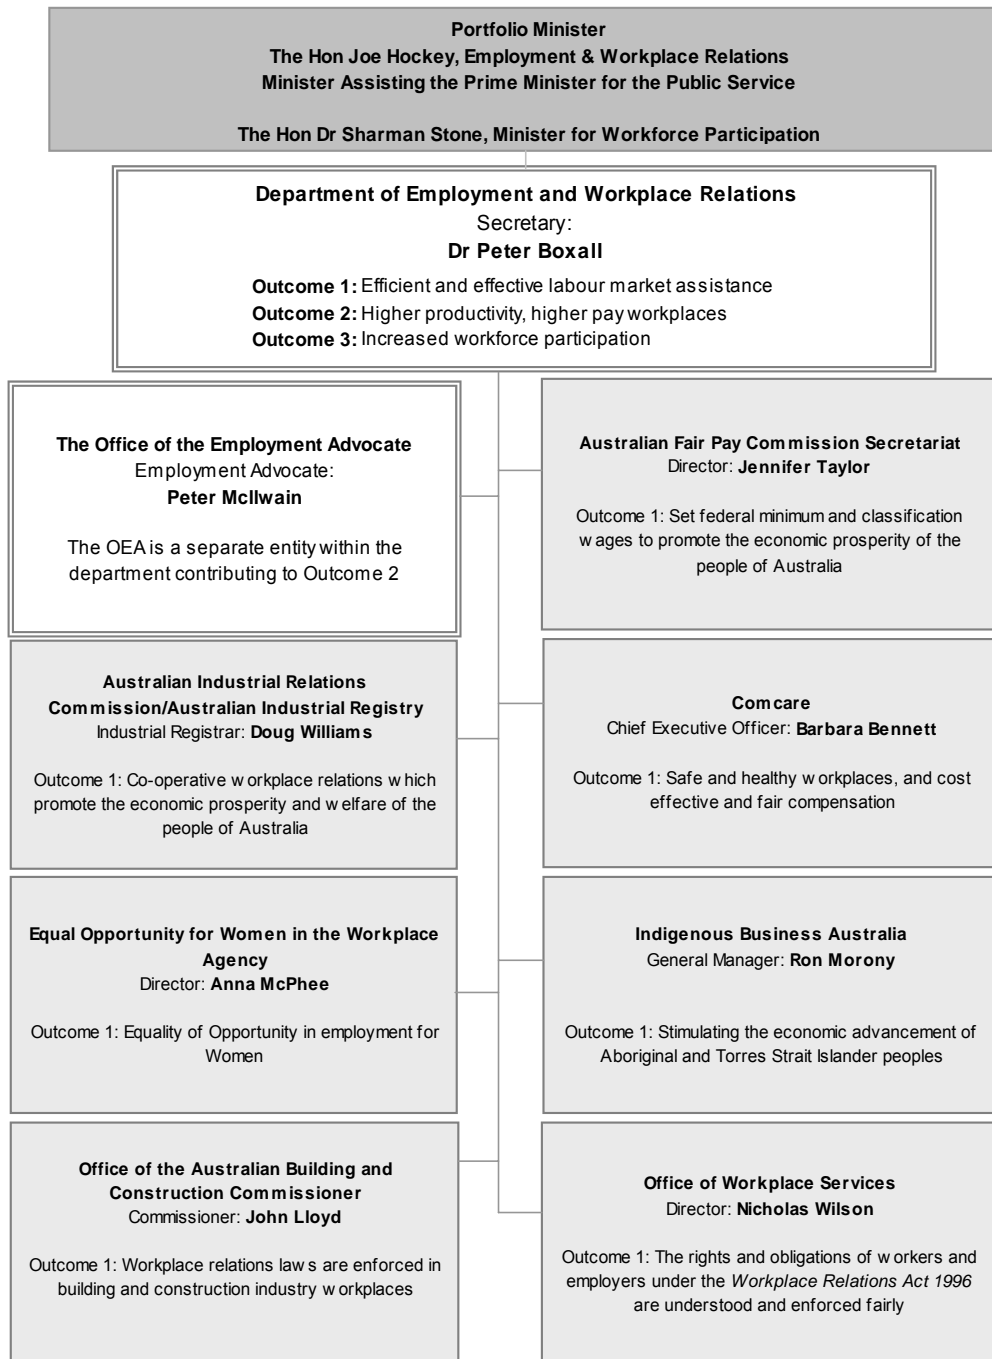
Portfolio Minister
The Hon Joe Hockey, Employment & Workplace Relations
Minister Assisting the Prime Minister for the Public Service

The Hon Dr Sharman Stone, Minister for Workforce Participation

Department of Employment and Workplace Relations
Secretary:
Dr Peter Boxall

Outcome 1: Efficient and effective labour market assistance
Outcome 2: Higher productivity, higher pay workplaces
Outcome 3: Increased workforce participation

The Office of the Employment Advocate
Employment Advocate:
Peter McIlwain

The OEA is a separate entity within the department contributing to Outcome 2

Australian Fair Pay Commission Secretariat
Director: Jennifer Taylor

Outcome 1: Set federal minimum and classification wages to promote the economic prosperity of the people of Australia

Australian Industrial Relations Commission/Australian Industrial Registry
Industrial Registrar: Doug Williams

Outcome 1: Co-operative workplace relations which promote the economic prosperity and welfare of the people of Australia

Comcare
Chief Executive Officer: Barbara Bennett

Outcome 1: Safe and healthy workplaces, and cost effective and fair compensation

Equal Opportunity for Women in the Workplace Agency
Director: Anna McPhee

Outcome 1: Equality of Opportunity in employment for Women

Indigenous Business Australia
General Manager: Ron Morony

Outcome 1: Stimulating the economic advancement of Aboriginal and Torres Strait Islander peoples

Office of the Australian Building and Construction Commissioner
Commissioner: John Lloyd

Outcome 1: Workplace relations laws are enforced in building and construction industry workplaces

Office of Workplace Services
Director: Nicholas Wilson

Outcome 1: The rights and obligations of workers and employers under the Workplace Relations Act 1996 are understood and enforced fairly